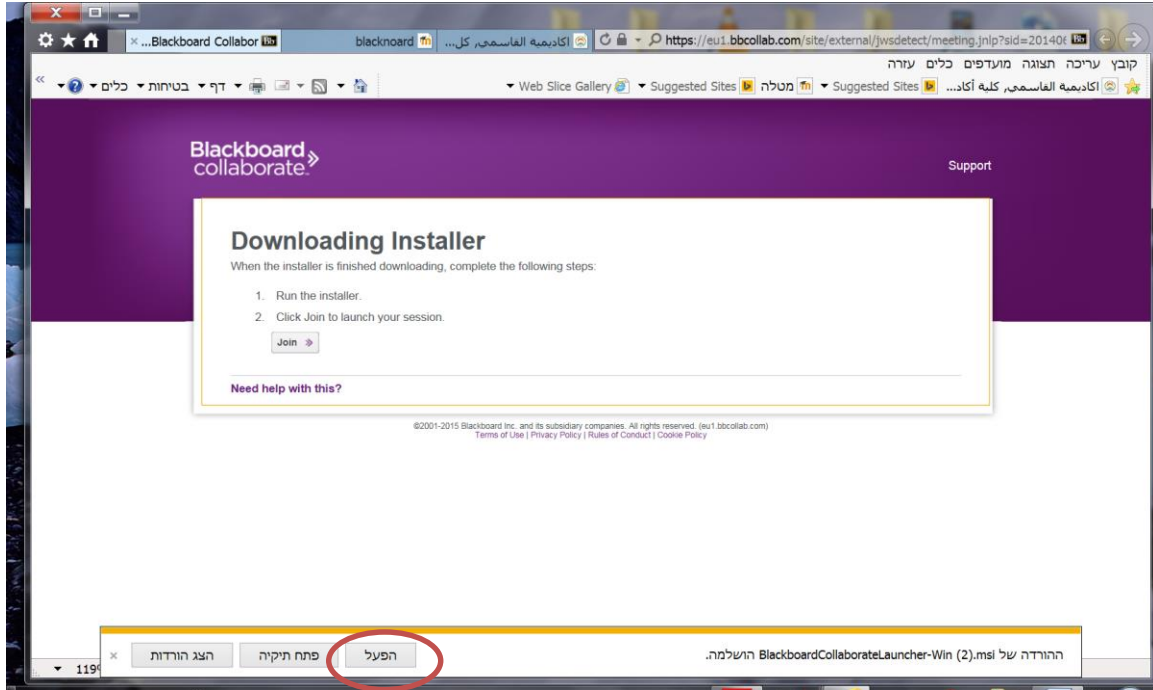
https://eu1.bbcollab.com/site/external/jwsdetect/meeting.jnlp?sid=20140€

اكاديمية القاسمي، كل... blacknoard Blackboard Collabor... ×

קובץ עריכה תצוגה מועדפים כלים עזרה

اكاديمية القاسمي، كلية أكاد... Suggested Sites מטלה Suggested Sites Web Slice Gallery

דף בטיחות כלים

Blackboard collaborate

Support

Downloading Installer

When the installer is finished downloading, complete the following steps:

1. Run the installer.
2. Click Join to launch your session.

Join

Need help with this?

©2001-2015 Blackboard Inc. and its subsidiary companies. All rights reserved. (eu1.bbcollab.com)
Terms of Use | Privacy Policy | Rules of Conduct | Cookie Policy

ההורדה של BlackboardCollaborateLauncher-Win (2).msi הושלמה.

הפעל פתח תיקיה הצג הורדות ×

119